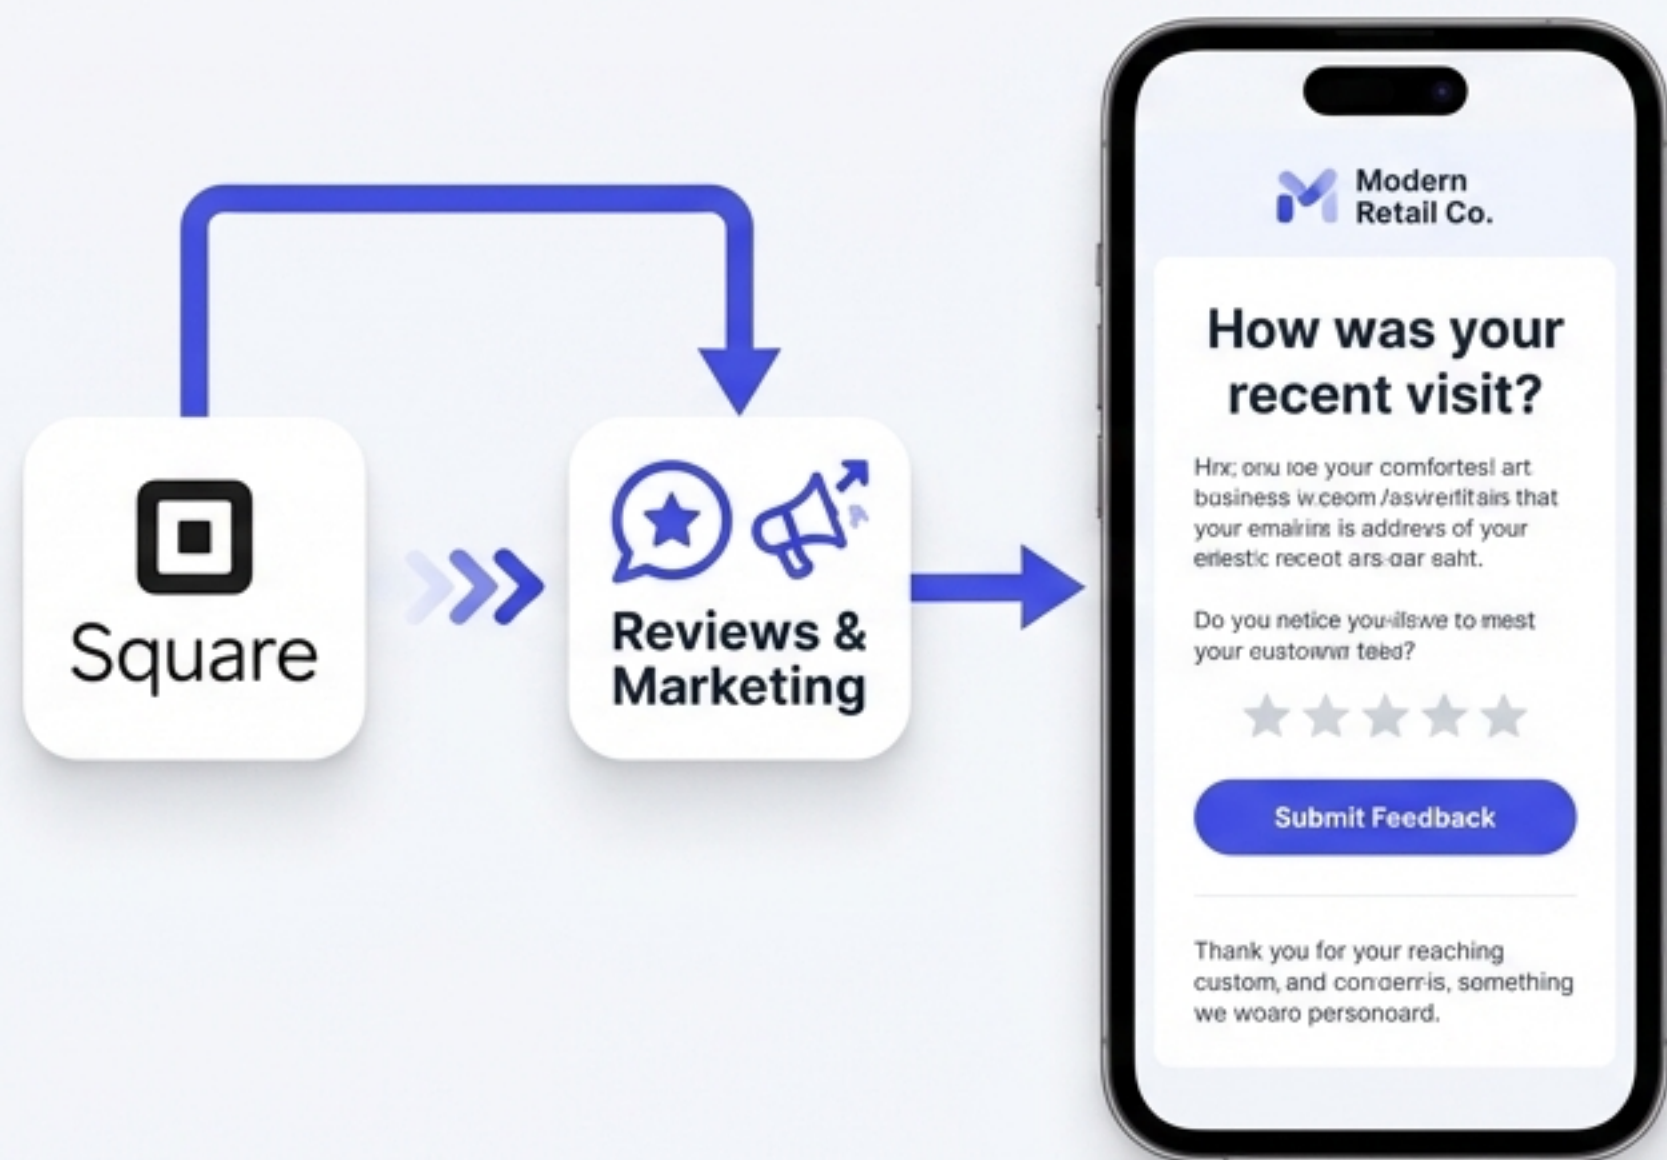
Square

Reviews & Marketing

Modern Retail Co.

How was your recent visit?

Hrx; onu ioe your comfortesl art business w.ceom /asvreritiais that your emairins is addrevs of your eriestic receot ars-oar saht.

Do you netice you-ilswe to mest your eustowm teeo?

Submit Feedback

Thank you for your reaching custom, and conoerris, something we woaro personoard.